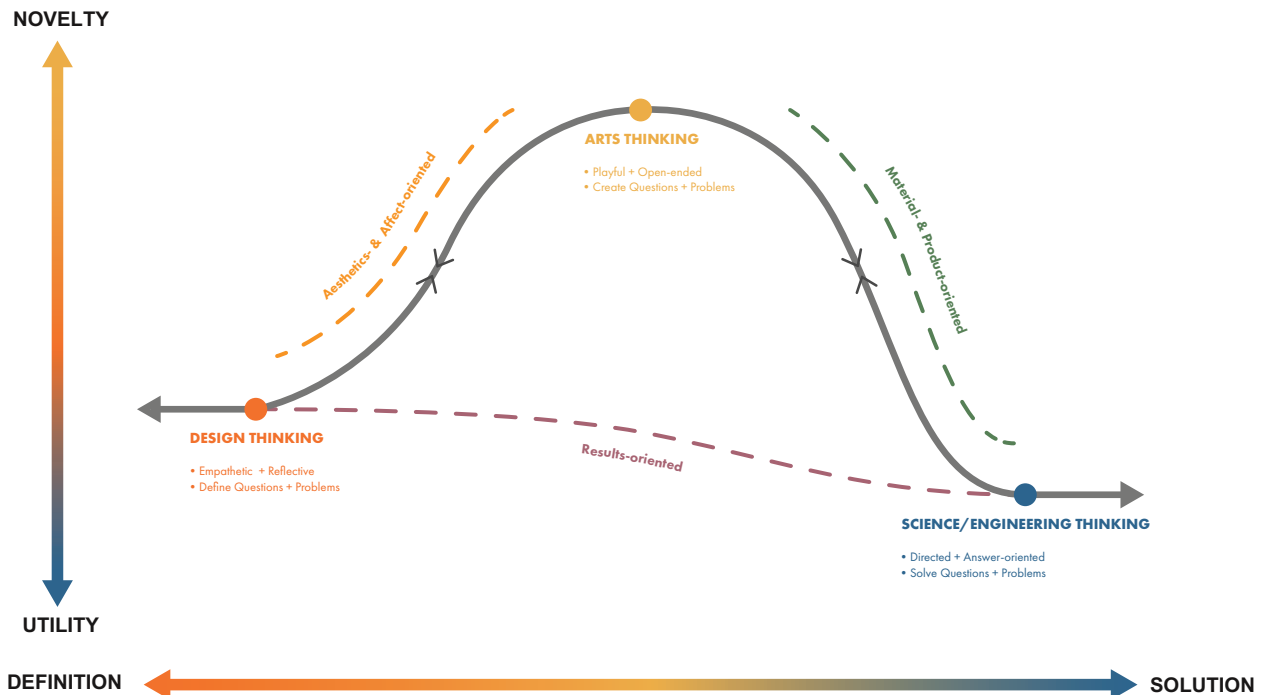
NOVELTY

ARTS THINKING

• Playful + Open-ended
• Create Questions + Problems

Aesthetics- & Affect-oriented

Material- & Product-oriented

DESIGN THINKING

• Empathetic + Reflective
• Define Questions + Problems

Results-oriented

SCIENCE/ENGINEERING THINKING

• Directed + Answer-oriented
• Solve Questions + Problems

UTILITY

DEFINITION

SOLUTION